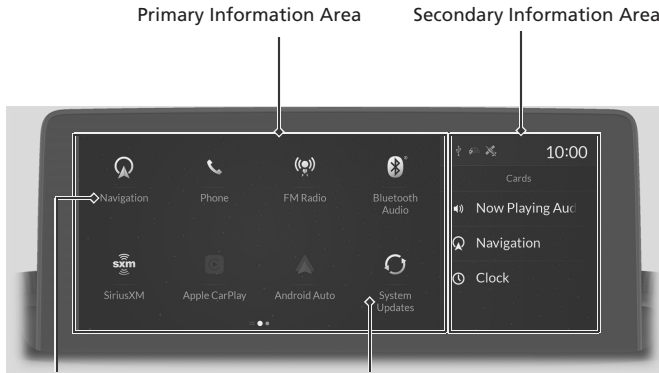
Primary Information Area

Secondary Information Area

Navigation

Phone

FM Radio

Bluetooth Audio

SiriusXM

Apple CarPlay

Android Auto

System Updates

10:00

Cards

Now Playing Aud

Navigation

Clock